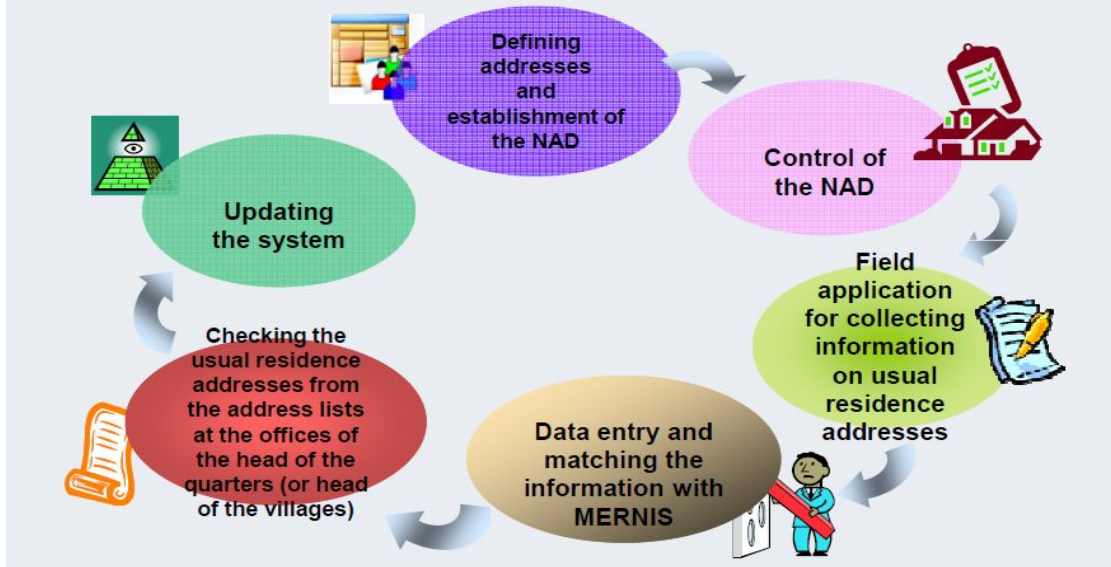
Defining addresses and establishment of the NAD

Control of the NAD

Field application for collecting information on usual residence addresses

Data entry and matching the information with MERNIS

Checking the usual residence addresses from the address lists at the offices of the head of the quarters (or head of the villages)

Updating the system